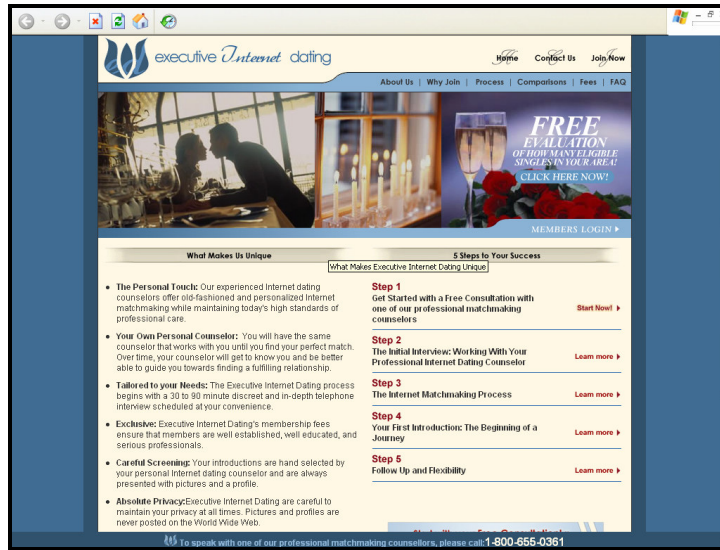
executive Internet dating

Home Contact Us Join Now

About Us | Why Join | Process | Comparisons | Fees | FAQ

FREE EVALUATION OF HOW MANY ELIGIBLE SINGLES IN YOUR AREA! CLICK HERE NOW!

MEMBERS LOGIN

What Makes Us Unique

What Makes Executive Internet Dating Unique

- **The Personal Touch:** Our experienced Internet dating counselors offer old-fashioned and personalized Internet matchmaking while maintaining today's high standards of professional care.
- **Your Own Personal Counselor:** You will have the same counselor that works with you until you find your perfect match. Over time, your counselor will get to know you and be better able to guide you towards finding a fulfilling relationship.
- **Tailored to your Needs:** The Executive Internet Dating process begins with a 30 to 90 minute discreet and in-depth telephone interview scheduled at your convenience.
- **Exclusive:** Executive Internet Dating's membership fees ensure that members are well established, well educated, and serious professionals.
- **Careful Screening:** Your introductions are hand selected by your personal Internet dating counselor and are always presented with pictures and a profile.
- **Absolute Privacy:** Executive Internet Dating are careful to maintain your privacy at all times. Pictures and profiles are never posted on the World Wide Web.

5 Steps to Your Success

Step 1
Get Started with a Free Consultation with one of our professional matchmaking counselors
Start Now!

Step 2
The Initial Interview: Working With Your Professional Internet Dating Counselor
Learn more

Step 3
The Internet Matchmaking Process
Learn more

Step 4
Your First Introduction: The Beginning of a Journey
Learn more

Step 5
Follow Up and Flexibility
Learn more

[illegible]

To speak with one of our professional matchmaking counsellors, please call: 1-800-655-0361